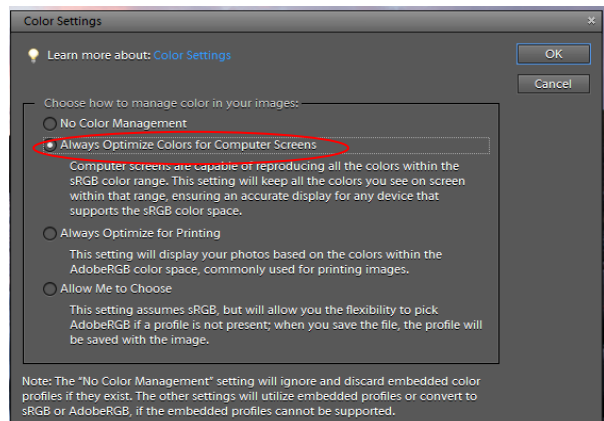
Color Settings

×

Learn more about: Color Settings

OK

Cancel

Choose how to manage color in your images:

No Color Management

Always Optimize Colors for Computer Screens

Computer screens are capable of reproducing all the colors within the sRGB color range. This setting will keep all the colors you see on screen within that range, ensuring an accurate display for any device that supports the sRGB color space.

Always Optimize for Printing

This setting will display your photos based on the colors within the AdobeRGB color space, commonly used for printing images.

Allow Me to Choose

This setting assumes sRGB, but will allow you the flexibility to pick AdobeRGB if a profile is not present; when you save the file, the profile will be saved with the image.

Note: The "No Color Management" setting will ignore and discard embedded color profiles if they exist. The other settings will utilize embedded profiles or convert to sRGB or AdobeRGB, if the embedded profiles cannot be supported.